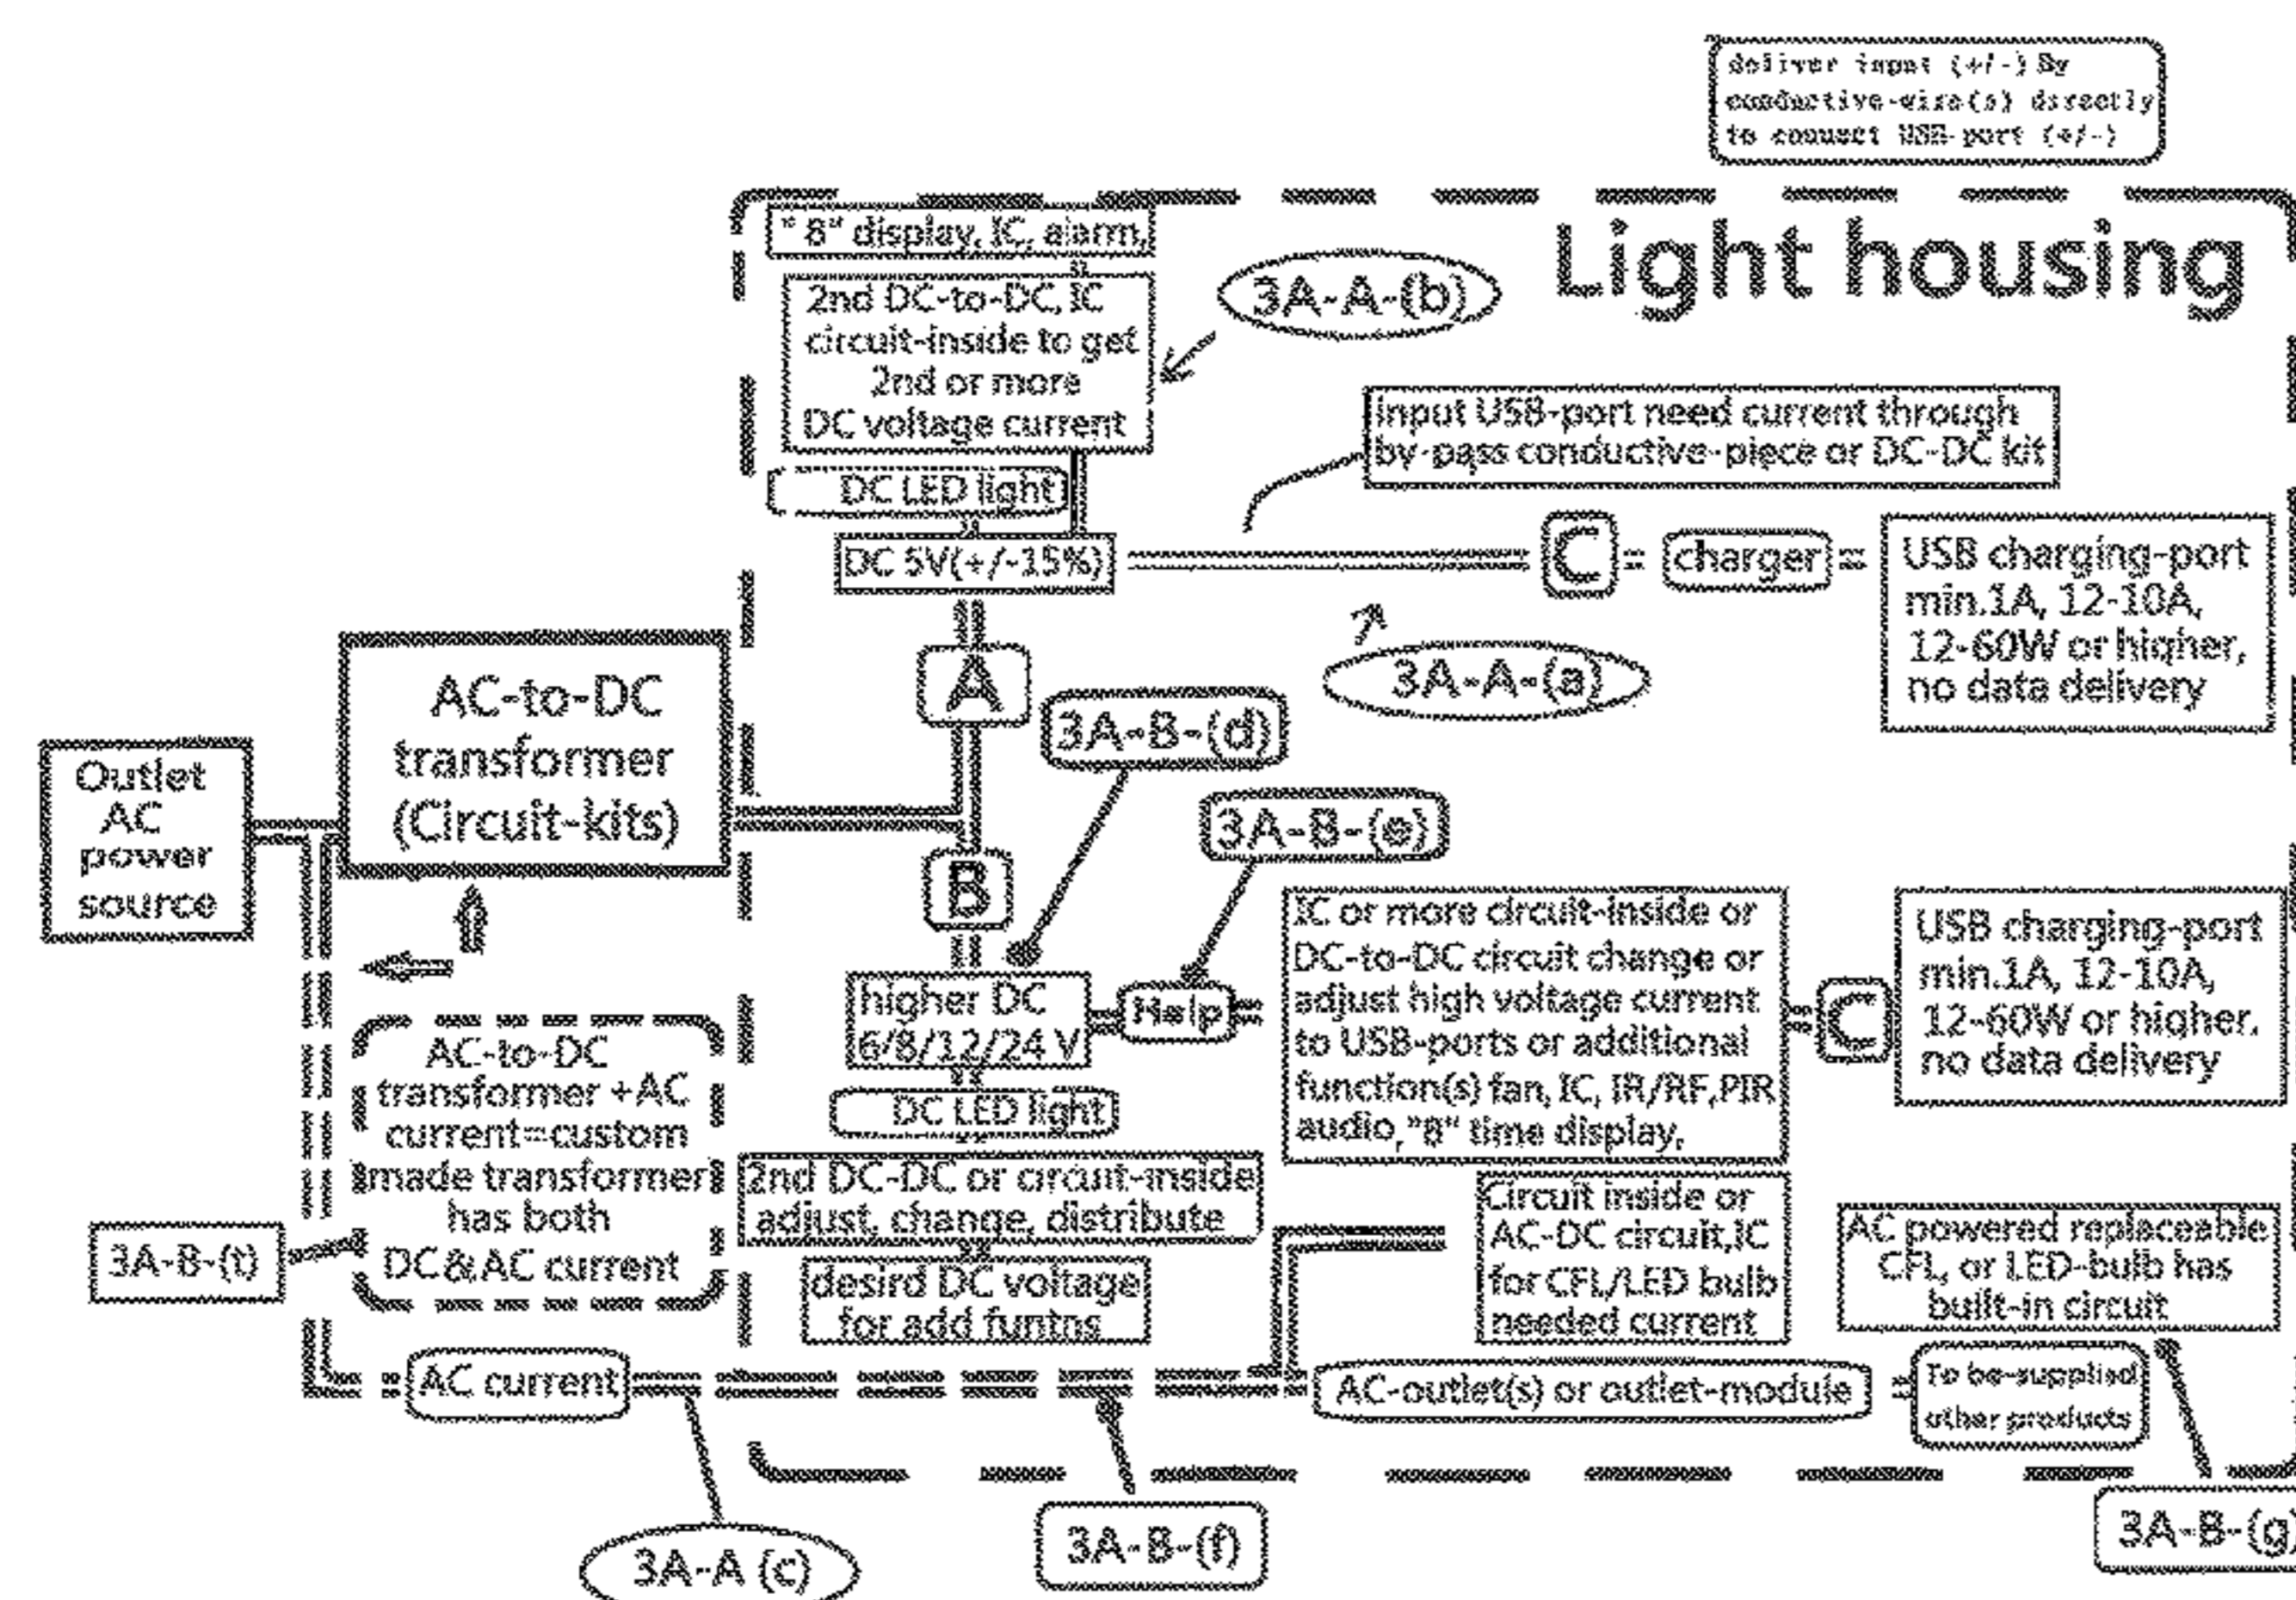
deliver input (+/-) By conductive-wire(s) directly to connect USB-port (+/-)

Light housing

"8" display, IC, alarm,

2nd DC-to-DC, IC circuit-inside to get 2nd or more DC voltage current

3A-A-(b)

Input USB-port need current through by-pass conductive-piece or DC-DC kit

DC LED light

DC 5V(+/-15%)

C = charger = USB charging-port min.1A, 12-10A, 12-60W or higher, no data delivery

3A-A-(a)

A

3A-B-(d)

Outlet AC power source

AC-to-DC transformer (Circuit-kits)

3A-B-(e)

B

IC or more circuit-inside or DC-to-DC circuit change or adjust high voltage current to USB-ports or additional function(s) fan, IC, IR/RF,PIR audio,"8" time display,

USB charging-port min.1A, 12-10A, 12-60W or higher, no data delivery

higher DC 6/8/12/24 V

Help

C

AC-to-DC transformer +AC current=custom made transformer has both DC&AC current

DC LED light

2nd DC-DC or circuit-inside adjust, change, distribute

desird DC voltage for add funtns

Circuit inside or AC-DC circuit,IC for CFL/LED bulb needed current

AC powered replaceable CFL, or LED-bulb has built-in circuit

3A-B-(t)

AC current

AC-outlet(s) or outlet-module

To be-supplied other products

3A-A (c)

3A-B-(f)

3A-B-(g)